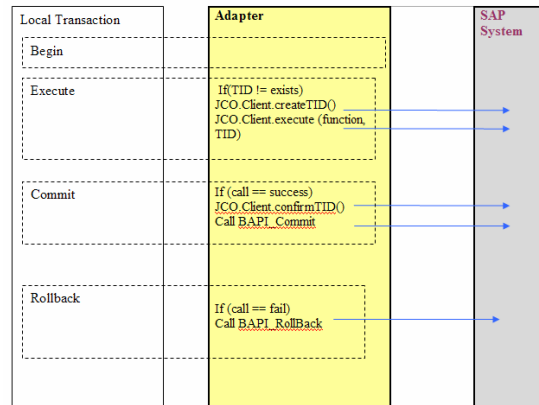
Local Transaction

Adapter

SAP System

Begin

Execute

If(TID != exists)
JCO.Client.createTID()
JCO.Client.execute (function, TID)

Commit

If (call == success)
JCO.Client.confirmTID()
Call BAPI_Commit

Rollback

If (call == fail)
Call BAPI_RollBack